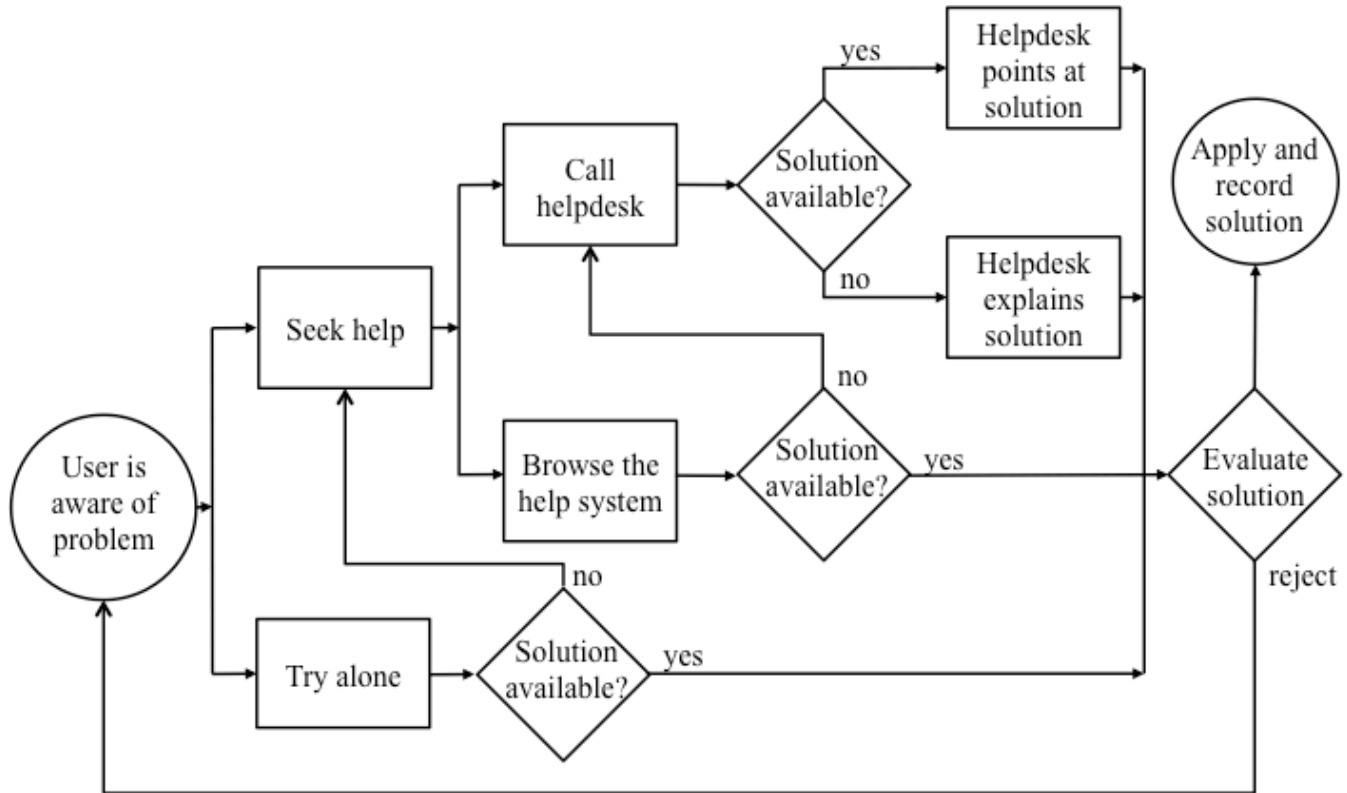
yes

Helpdesk points at solution

Call helpdesk

Solution available?

Apply and record solution

no

Helpdesk explains solution

Seek help

no

User is aware of problem

Browse the help system

Solution available?

yes

Evaluate solution

no

reject

Try alone

Solution available?

yes